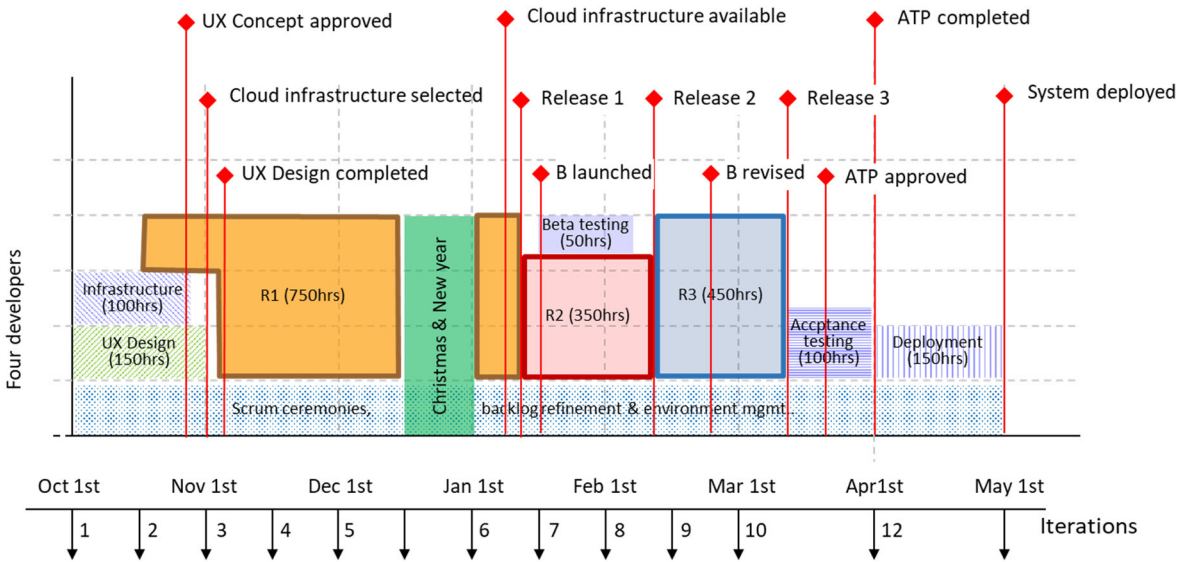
UX Concept approved
Cloud infrastructure available
ATP completed
Cloud infrastructure selected
Release 1
Release 2
Release 3
System deployed
UX Design completed
B launched
B revised
ATP approved

Four developers

Beta testing (50hrs)
Infrastructure (100hrs)
R1 (750hrs)
Christmas & New year
R2 (350hrs)
R3 (450hrs)
UX Design (150hrs)
Accptance testing (100hrs)
Deployment (150hrs)
Scrum ceremonies, backlog refinement & environment mgmt.

Oct 1st
Nov 1st
Dec 1st
Jan 1st
Feb 1st
Mar 1st
Apr1st
May 1st

1
2
3
4
5
6
7
8
9
10
12
Iterations